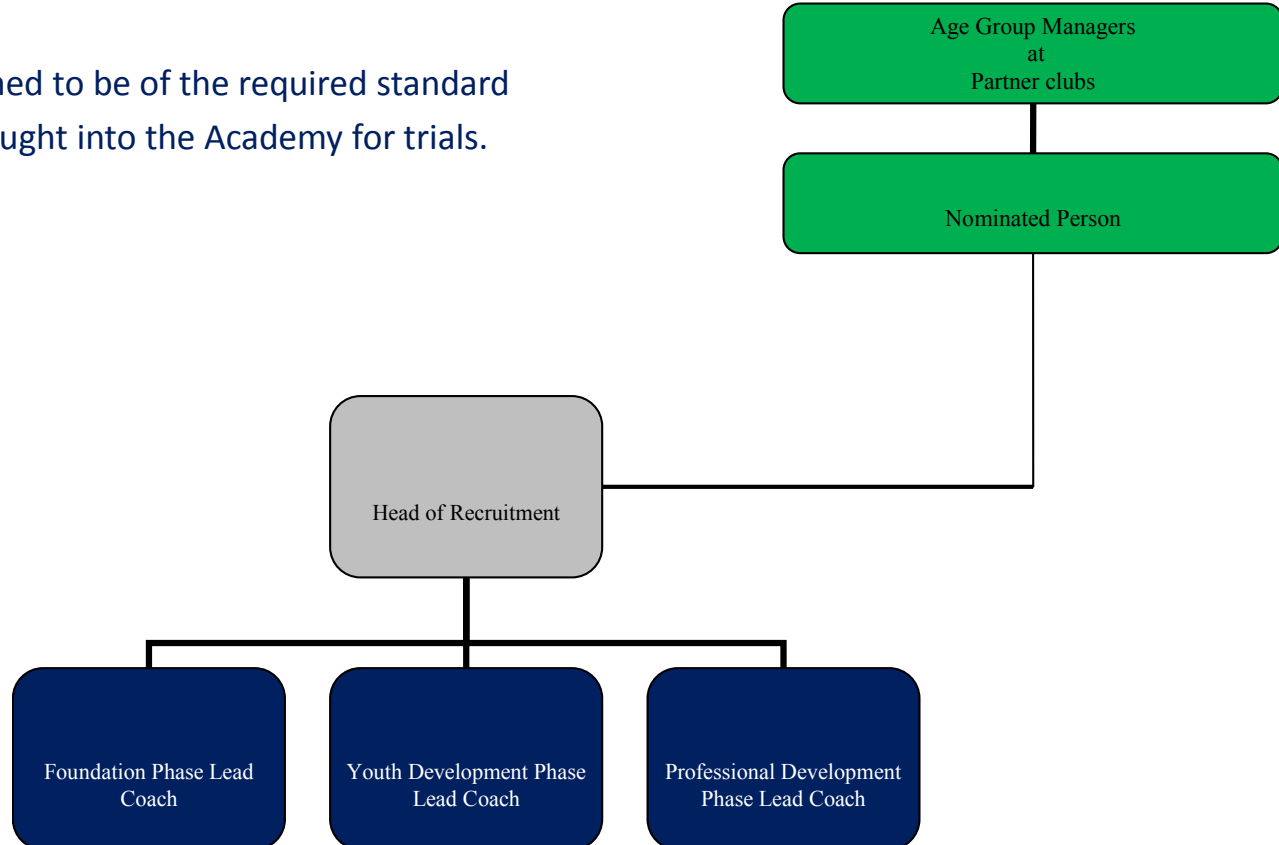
ned to be of the required standard
ught into the Academy for trials.

Age Group Managers
at
Partner clubs

Nominated Person

Head of Recruitment

Foundation Phase Lead Coach

Youth Development Phase Lead Coach

Professional Development Phase Lead Coach